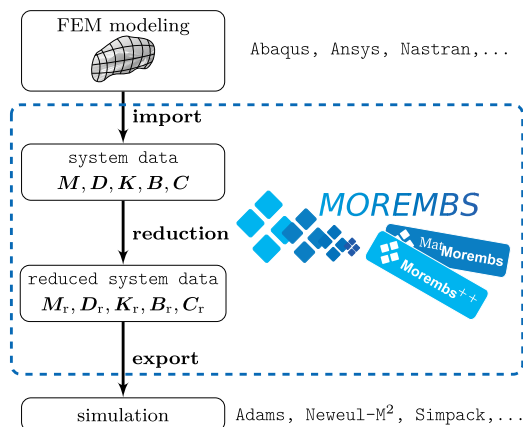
FEM modeling

Abaqus, Ansys, Nastran,...

import

system data
$\boldsymbol{M}, \boldsymbol{D}, \boldsymbol{K}, \boldsymbol{B}, \boldsymbol{C}$

MOREMBS

reduction

MatMorembs

Morembs++

reduced system data
$\boldsymbol{M}_\mathrm{r}, \boldsymbol{D}_\mathrm{r}, \boldsymbol{K}_\mathrm{r}, \boldsymbol{B}_\mathrm{r}, \boldsymbol{C}_\mathrm{r}$

export

simulation

Adams, Neweul-M$^2$, Simpack,...